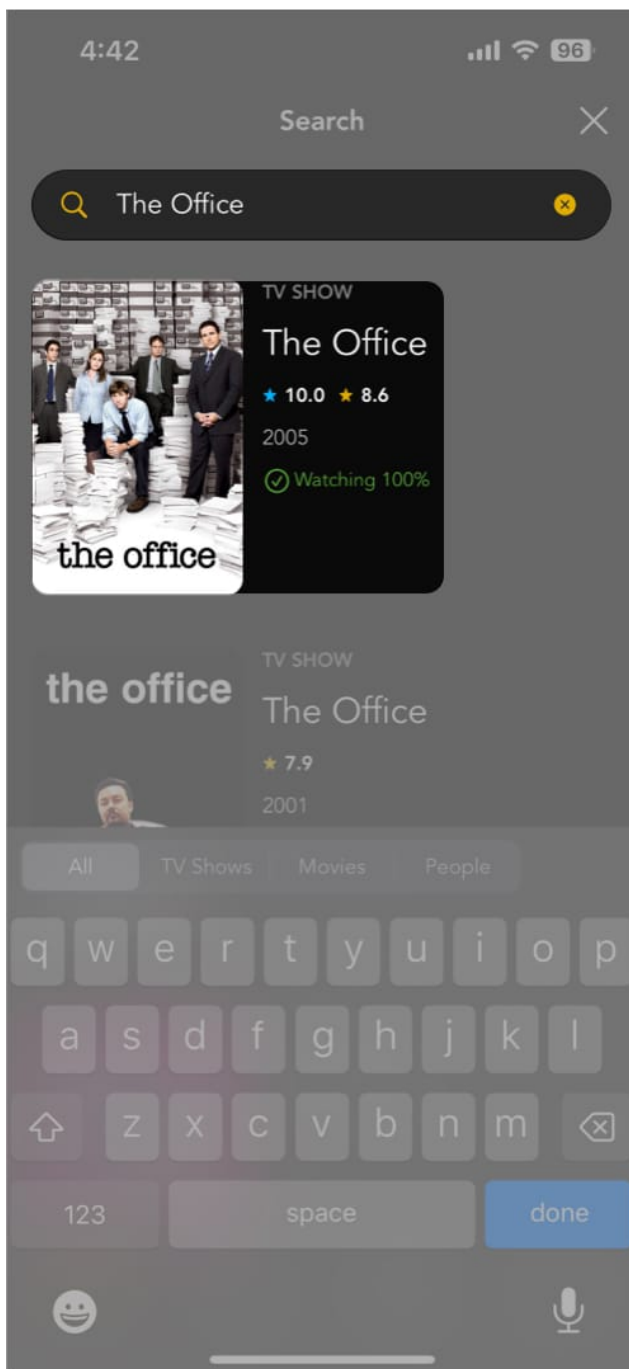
4:42

96

Search

The Office

the office

TV SHOW

The Office

★ 10.0 ★ 8.6

2005

Watching 100%

the office

TV SHOW

The Office

★ 7.9

2001

All | TV Shows | Movies | People

q w e r t y u i o p

a s d f g h j k l

z x c v b n m

123 space done